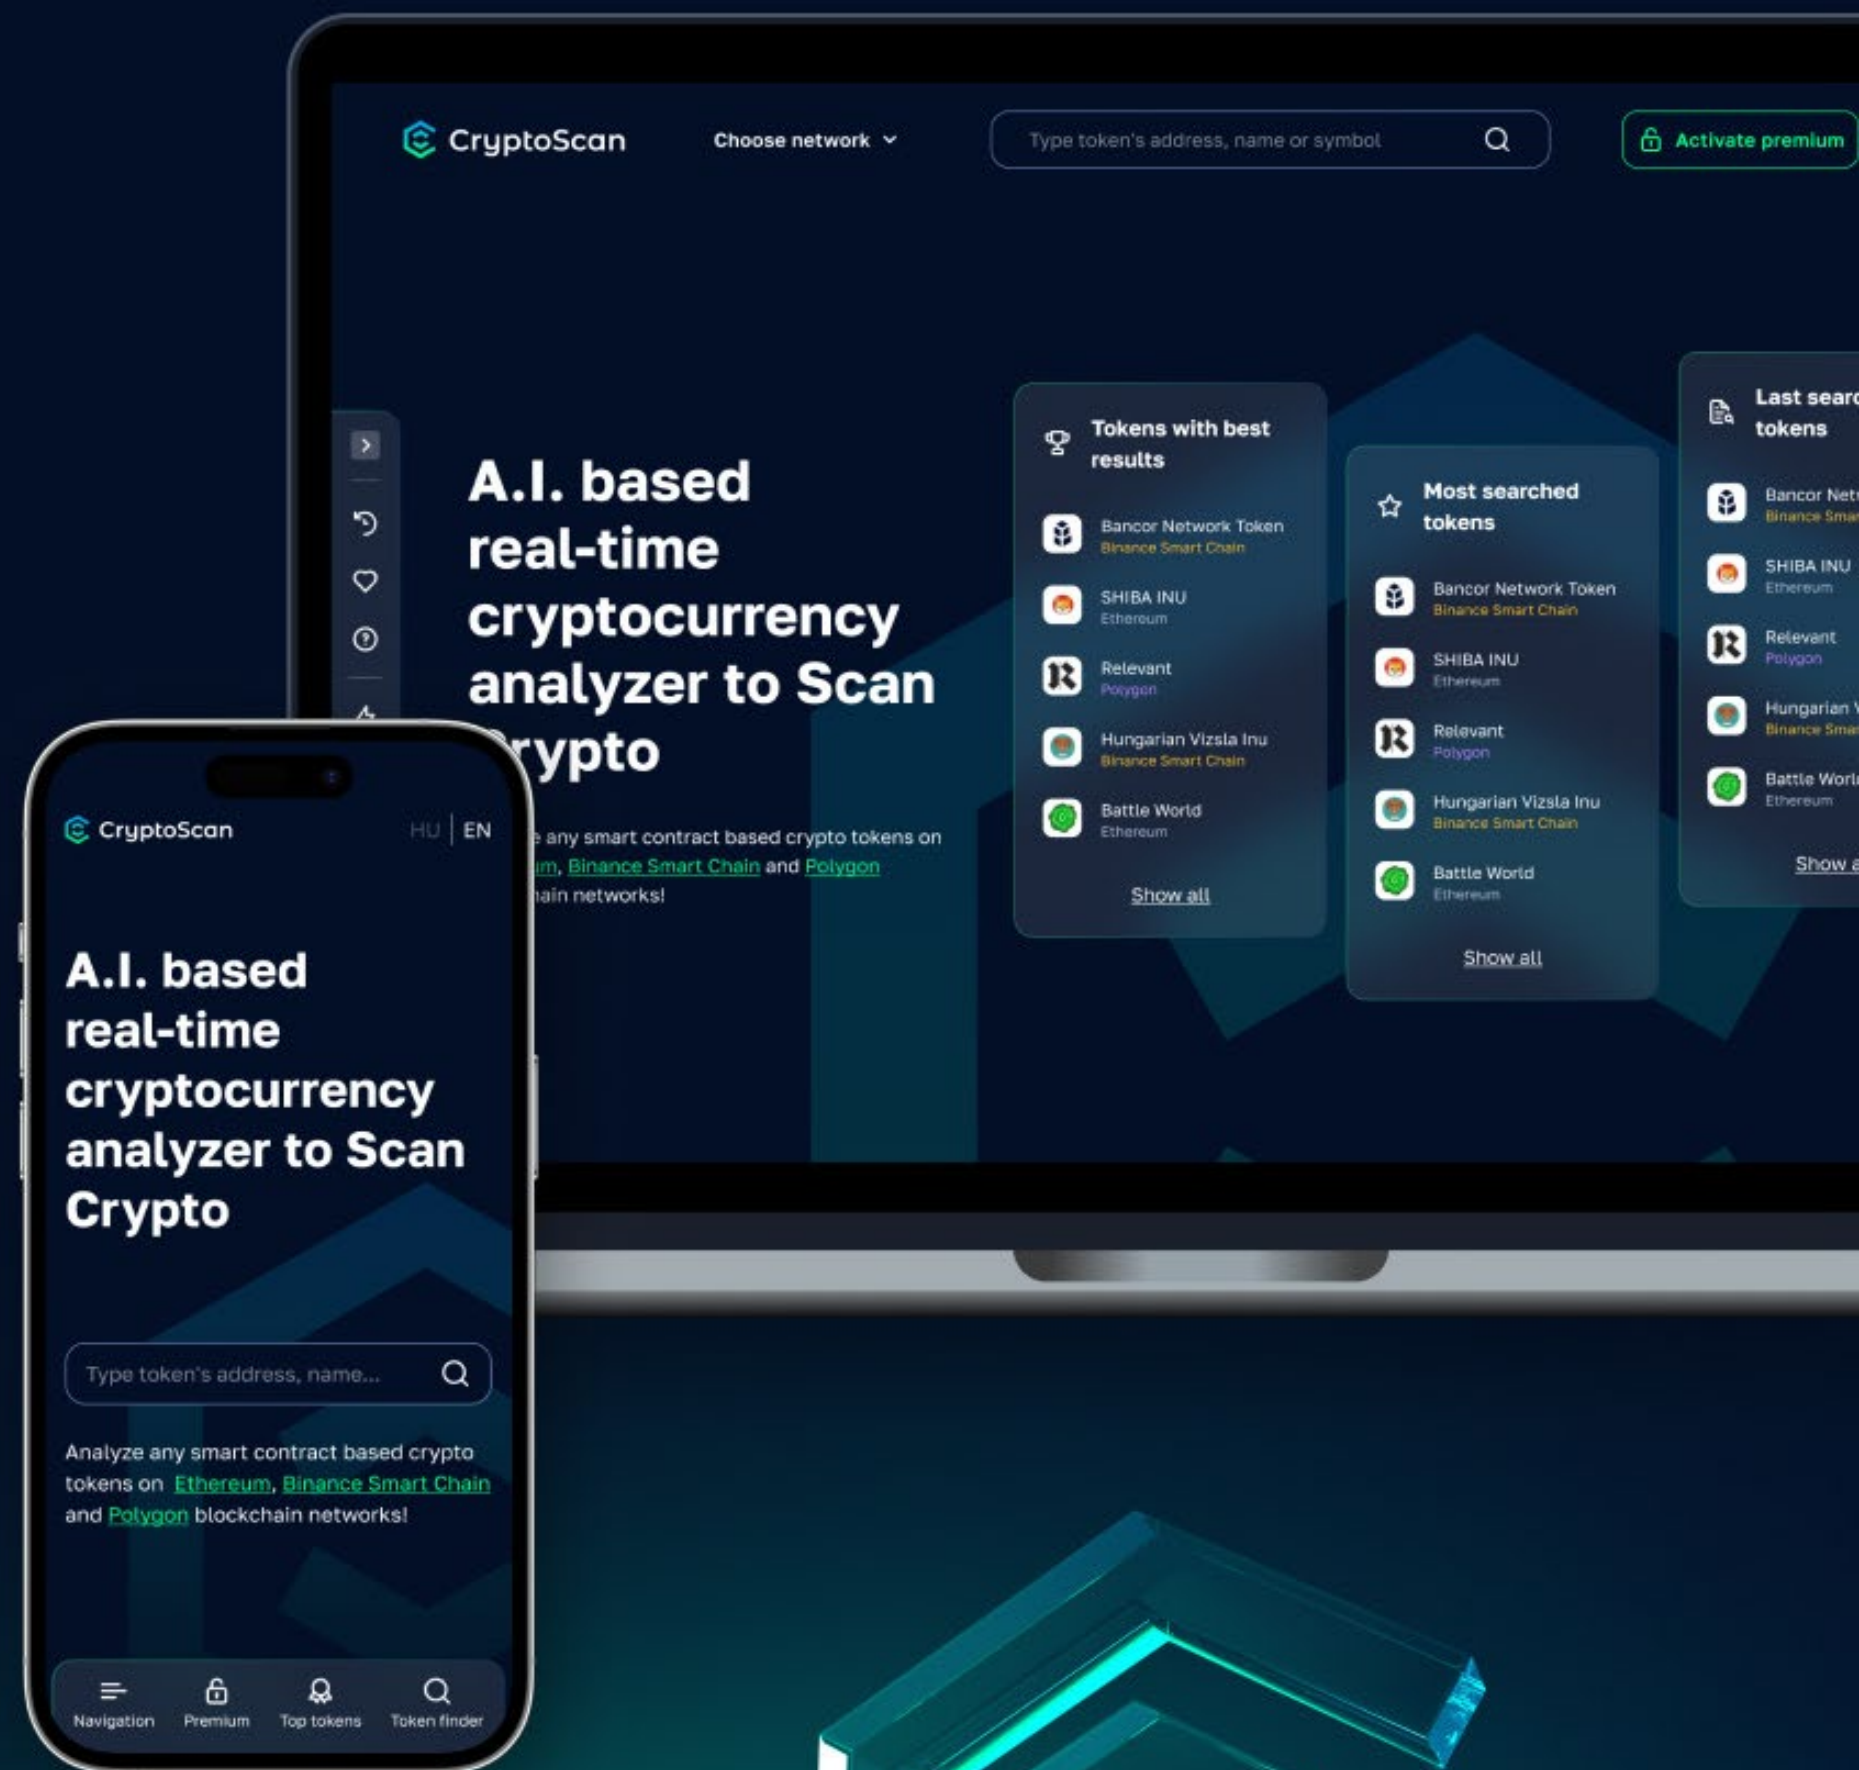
CryptoScan

Choose network

Type token's address, name or symbol

Activate premium

A.I. based real-time cryptocurrency analyzer to Scan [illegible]rypto

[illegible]e any smart contract based crypto tokens on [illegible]um, Binance Smart Chain and Polygon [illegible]ain networks!

Tokens with best results

Bancor Network Token
Binance Smart Chain

SHIBA INU
Ethereum

Relevant
Polygon

Hungarian Vizsla Inu
Binance Smart Chain

Battle World
Ethereum

Show all

Most searched tokens

Bancor Network Token
Binance Smart Chain

SHIBA INU
Ethereum

Relevant
Polygon

Hungarian Vizsla Inu
Binance Smart Chain

Battle World
Ethereum

Show all

Last searc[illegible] tokens

Bancor Net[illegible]
Binance Sma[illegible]

SHIBA INU
Ethereum

Relevant
Polygon

Hungarian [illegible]
Binance Sma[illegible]

Battle Worl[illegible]
Ethereum

Show a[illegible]

CryptoScan

HU | EN

A.I. based real-time cryptocurrency analyzer to Scan Crypto

Type token's address, name...

Analyze any smart contract based crypto tokens on Ethereum, Binance Smart Chain and Polygon blockchain networks!

Navigation
Premium
Top tokens
Token finder